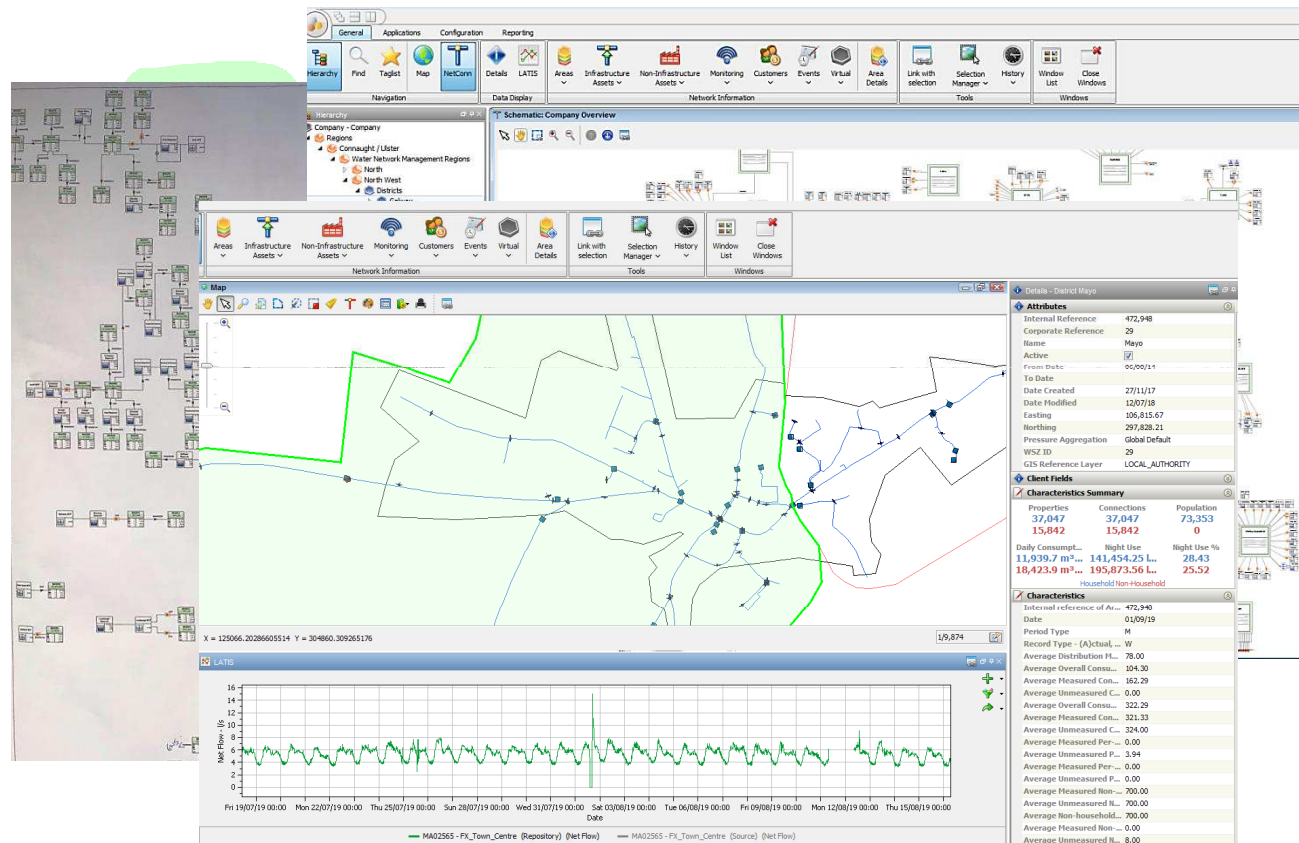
General Applications Configuration Reporting

Hierarchy Find Taglist Map NetConn
Navigation
Details LATIS
Data Display
Areas Infrastructure Assets Non-Infrastructure Assets Monitoring Customers Events Virtual Area Details
Network Information
Link with selection Selection Manager History
Tools
Window List Close Windows
Windows

Hierarchy
Company - Company
Regions
Connaught / Ulster
Water Network Management Regions
North
North West
Districts

Schematic: Company Overview

Areas Infrastructure Assets Non-Infrastructure Assets Monitoring Customers Events Virtual Area Details
Network Information
Link with selection Selection Manager History
Tools
Window List Close Windows
Windows

Map

X = 125066.20286605514 Y = 304860.309265176
1/9,874

Details - District Mayo
Attributes

| | |
|---|---|
| Internal Reference | 472,948 |
| Corporate Reference | 29 |
| Name | Mayo |
| Active | ✓ |
| From Date | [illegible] |
| To Date | |
| Date Created | 27/11/17 |
| Date Modified | 12/07/18 |
| Easting | 106,815.67 |
| Northing | 297,828.21 |
| Pressure Aggregation | Global Default |
| WSZ ID | 29 |
| GIS Reference Layer | LOCAL_AUTHORITY |

Client Fields
Characteristics Summary

| Properties | Connections | Population |
|---|---|---|
| 37,047 | 37,047 | 73,353 |
| 15,842 | 15,842 | 0 |

| Daily Consumpt... | Night Use | Night Use % |
|---|---|---|
| 11,939.7 m³... | 141,454.25 L... | 28.43 |
| 18,423.9 m³... | 195,873.56 L... | 25.52 |

Household Non-Household

Characteristics

| | |
|---|---|
| Internal reference of Ar... | 472,948 |
| Date | 01/09/19 |
| Period Type | M |
| Record Type - (A)ctual, ... | W |
| Average Distribution M... | 78.00 |
| Average Overall Consu... | 104.30 |
| Average Measured Con... | 162.29 |
| Average Unmeasured C... | 0.00 |
| Average Overall Consu... | 322.29 |
| Average Measured Con... | 321.33 |
| Average Unmeasured C... | 324.00 |
| Average Measured Per-... | 0.00 |
| Average Unmeasured P... | 3.94 |
| Average Measured Per-... | 0.00 |
| Average Unmeasured P... | 0.00 |
| Average Measured Non-... | 700.00 |
| Average Unmeasured N... | 700.00 |
| Average Non-household... | 700.00 |
| Average Measured Non-... | 0.00 |
| Average Unmeasured N... | 8.00 |

LATIS
Net Flow - l/s
16 14 12 10 8 6 4 2 0
Fri 19/07/19 00:00 Mon 22/07/19 00:00 Thu 25/07/19 00:00 Sun 28/07/19 00:00 Wed 31/07/19 00:00 Sat 03/08/19 00:00 Tue 06/08/19 00:00 Fri 09/08/19 00:00 Mon 12/08/19 00:00 Thu 15/08/19 00:00
Date
MA02565 - FX_Town_Centre (Repository) (Net Flow) MA02565 - FX_Town_Centre (Source) (Net Flow)